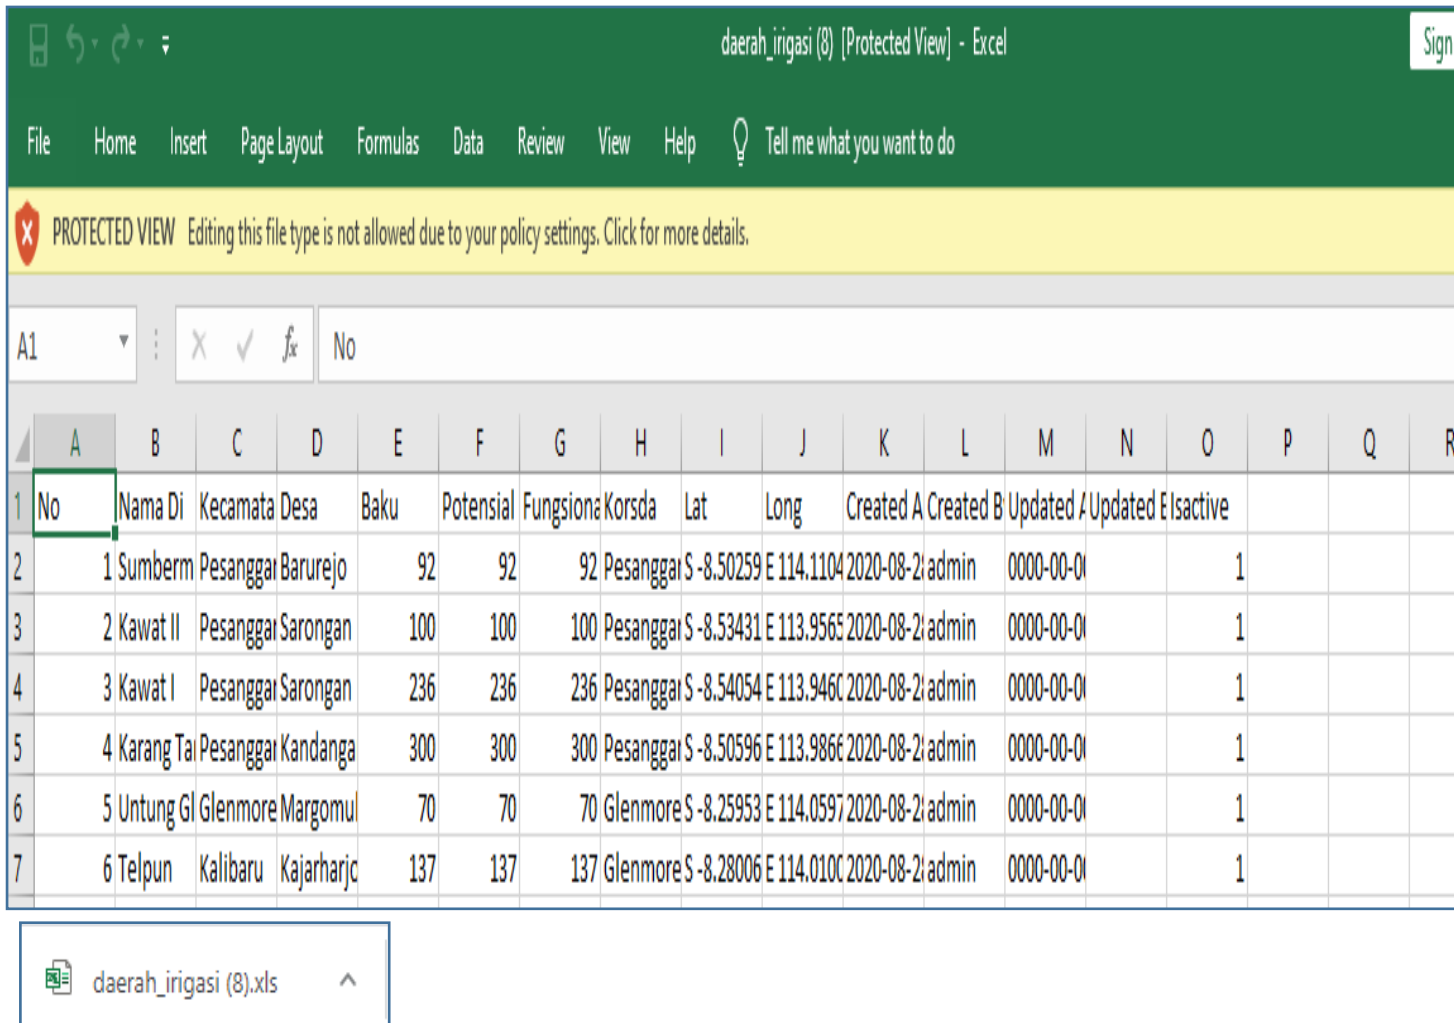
daerah_irigasi (8) [Protected View] - Excel

Sign

File Home Insert Page Layout Formulas Data Review View Help Tell me what you want to do

PROTECTED VIEW Editing this file type is not allowed due to your policy settings. Click for more details.

A1

No

| | A | B | C | D | E | F | G | H | I | J | K | L | M | N | O | P | Q | R |
|---|---|---|---|---|---|---|---|---|---|---|---|---|---|---|---|---|---|---|
| 1 | No | Nama Di | Kecamata | Desa | Baku | Potensial | Fungsiona | Korsda | Lat | Long | Created A | Created B | Updated A | Updated E | Isactive | | | |
| 2 | 1 | Sumberm | Pesanggar | Barurejo | 92 | 92 | 92 | Pesanggar | S -8.50259 | E 114.1104 | 2020-08-2 | admin | 0000-00-0 | | 1 | | | |
| 3 | 2 | Kawat II | Pesanggar | Sarongan | 100 | 100 | 100 | Pesanggar | S -8.53431 | E 113.9565 | 2020-08-2 | admin | 0000-00-0 | | 1 | | | |
| 4 | 3 | Kawat I | Pesanggar | Sarongan | 236 | 236 | 236 | Pesanggar | S -8.54054 | E 113.946 | 2020-08-2 | admin | 0000-00-0 | | 1 | | | |
| 5 | 4 | Karang Ta | Pesanggar | Kandanga | 300 | 300 | 300 | Pesanggar | S -8.50596 | E 113.9866 | 2020-08-2 | admin | 0000-00-0 | | 1 | | | |
| 6 | 5 | Untung Gl | Glenmore | Margomul | 70 | 70 | 70 | Glenmore | S -8.25953 | E 114.0597 | 2020-08-2 | admin | 0000-00-0 | | 1 | | | |
| 7 | 6 | Telpun | Kalibaru | Kajarharjo | 137 | 137 | 137 | Glenmore | S -8.28006 | E 114.010 | 2020-08-2 | admin | 0000-00-0 | | 1 | | | |

daerah_irigasi (8).xls